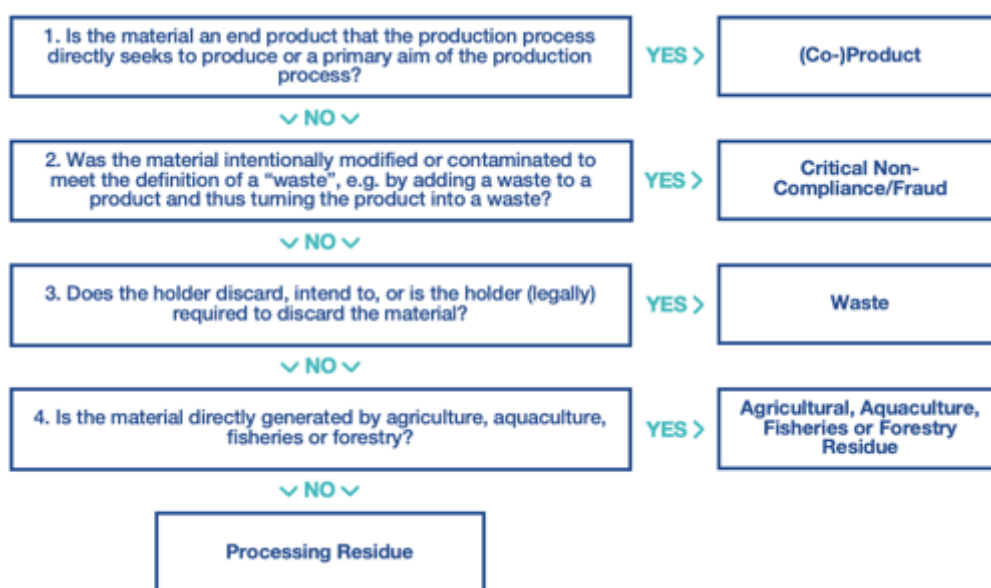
1. Is the material an end product that the production process directly seeks to produce or a primary aim of the production process?

YES >

(Co-)Product

NO

2. Was the material intentionally modified or contaminated to meet the definition of a "waste", e.g. by adding a waste to a product and thus turning the product into a waste?

YES >

Critical Non-Compliance/Fraud

NO

3. Does the holder discard, intend to, or is the holder (legally) required to discard the material?

YES >

Waste

NO

4. Is the material directly generated by agriculture, aquaculture, fisheries or forestry?

YES >

Agricultural, Aquaculture, Fisheries or Forestry Residue

NO

Processing Residue